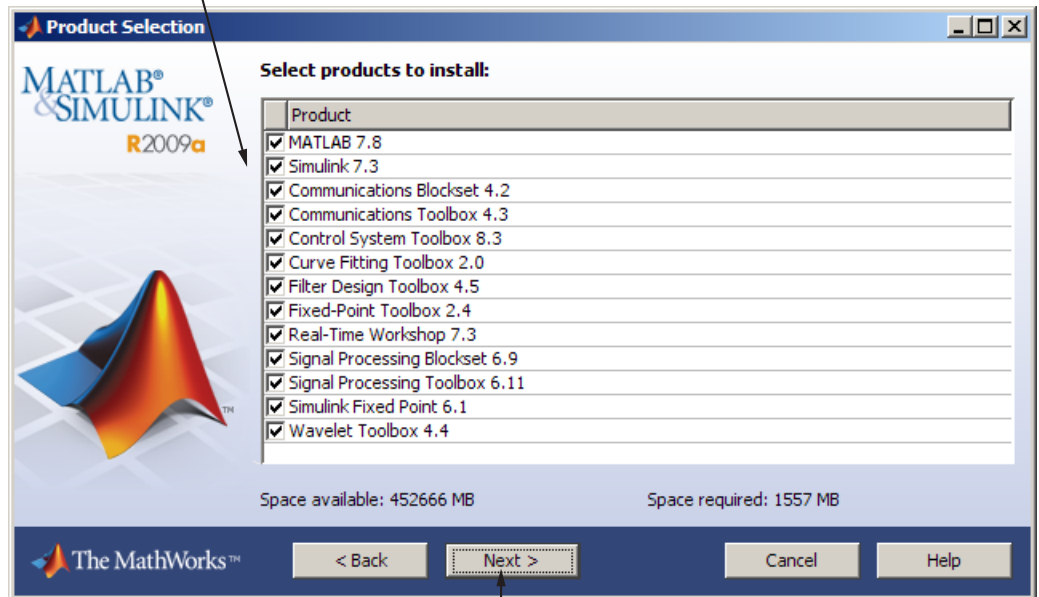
Product Selection

MATLAB®
&SIMULINK®
R2009a

TM

Select products to install:

| | Product |
|---|---|
| ☑ | MATLAB 7.8 |
| ☑ | Simulink 7.3 |
| ☑ | Communications Blockset 4.2 |
| ☑ | Communications Toolbox 4.3 |
| ☑ | Control System Toolbox 8.3 |
| ☑ | Curve Fitting Toolbox 2.0 |
| ☑ | Filter Design Toolbox 4.5 |
| ☑ | Fixed-Point Toolbox 2.4 |
| ☑ | Real-Time Workshop 7.3 |
| ☑ | Signal Processing Blockset 6.9 |
| ☑ | Signal Processing Toolbox 6.11 |
| ☑ | Simulink Fixed Point 6.1 |
| ☑ | Wavelet Toolbox 4.4 |

Space available: 452666 MB

Space required: 1557 MB

The MathWorks™

< Back

Next >

Cancel

Help